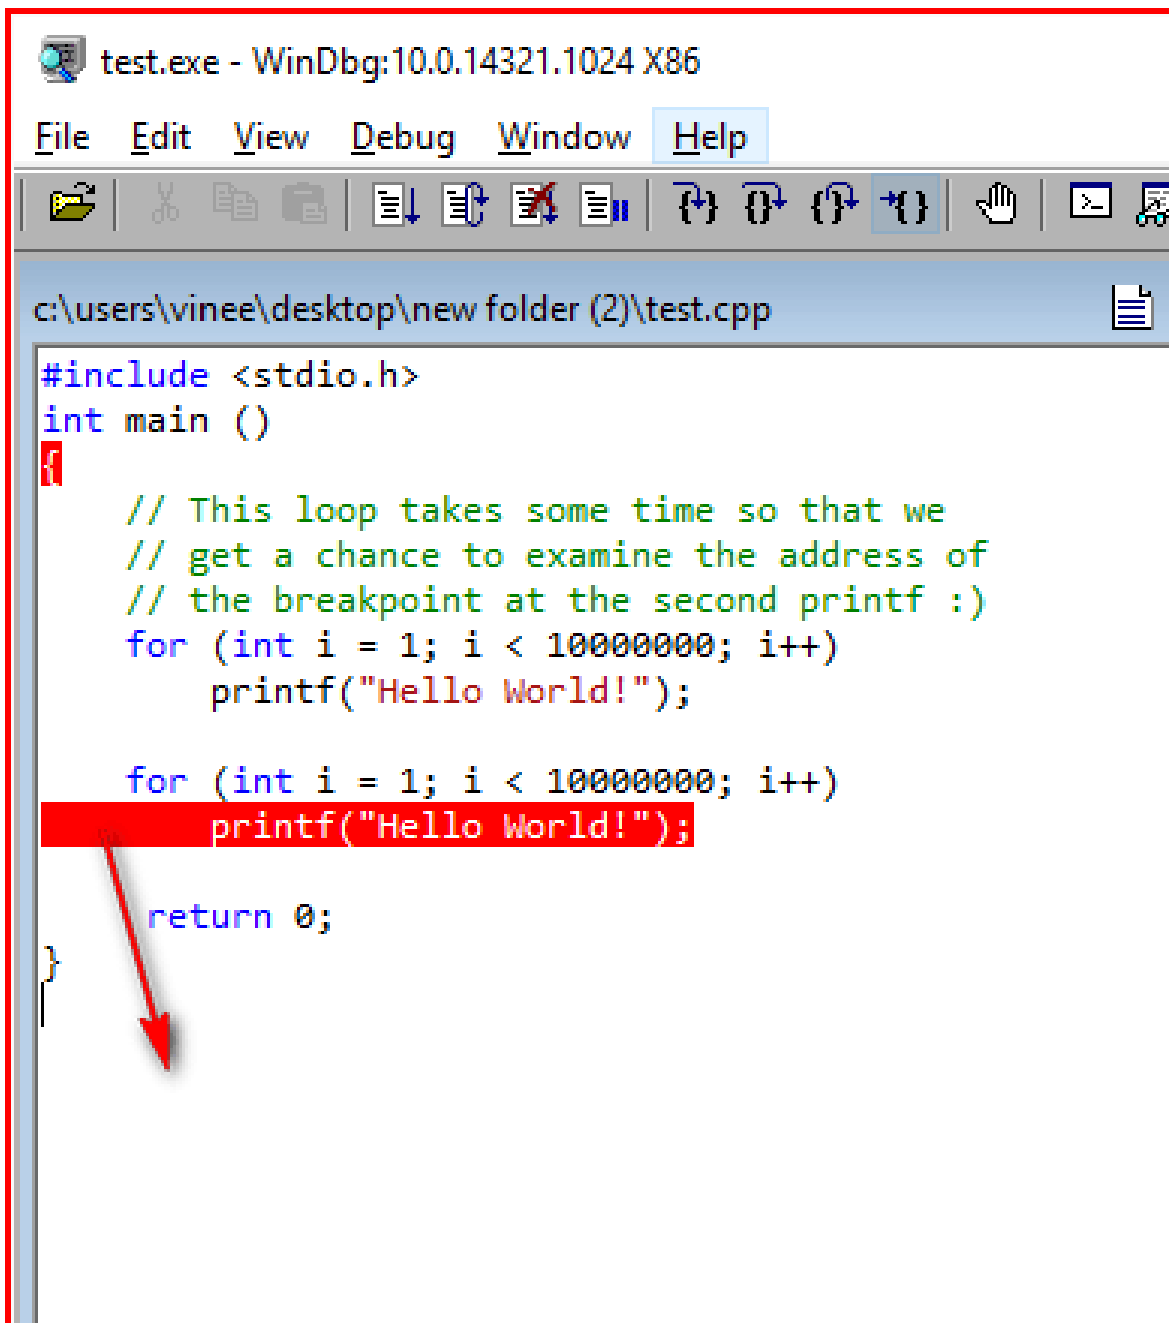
test.exe - WinDbg:10.0.14321.1024 X86

File Edit View Debug Window Help

c:\users\vinee\desktop\new folder (2)\test.cpp

#include <stdio.h>
int main ()
{
    // This loop takes some time so that we
    // get a chance to examine the address of
    // the breakpoint at the second printf :)
    for (int i = 1; i < 10000000; i++)
        printf("Hello World!");

    for (int i = 1; i < 10000000; i++)
        printf("Hello World!");

     return 0;
}